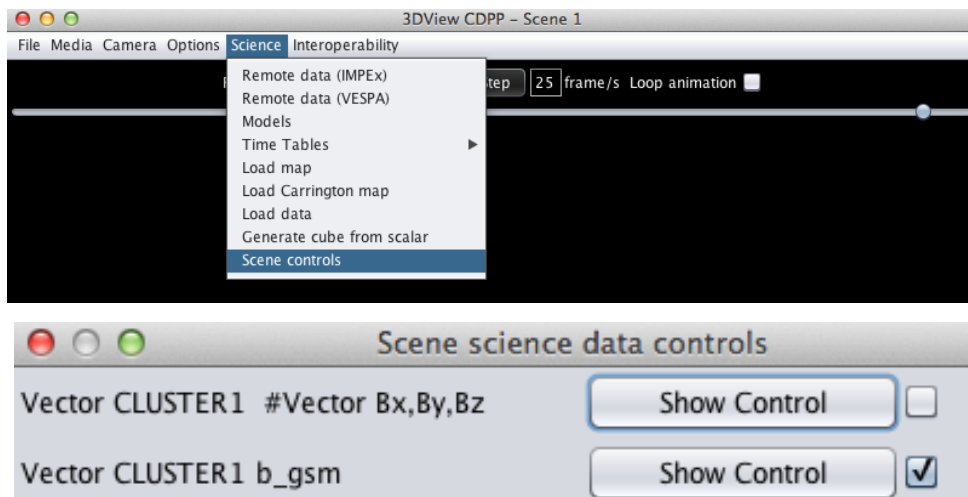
3DView CDPP – Scene 1

File Media Camera Options Science Interoperability

Remote data (IMPEx)
Remote data (VESPA)
Models
Time Tables
Load map
Load Carrington map
Load data
Generate cube from scalar
Scene controls

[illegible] tep 25 frame/s Loop animation

Scene science data controls

Vector CLUSTER1 #Vector Bx,By,Bz Show Control

Vector CLUSTER1 b_gsm Show Control